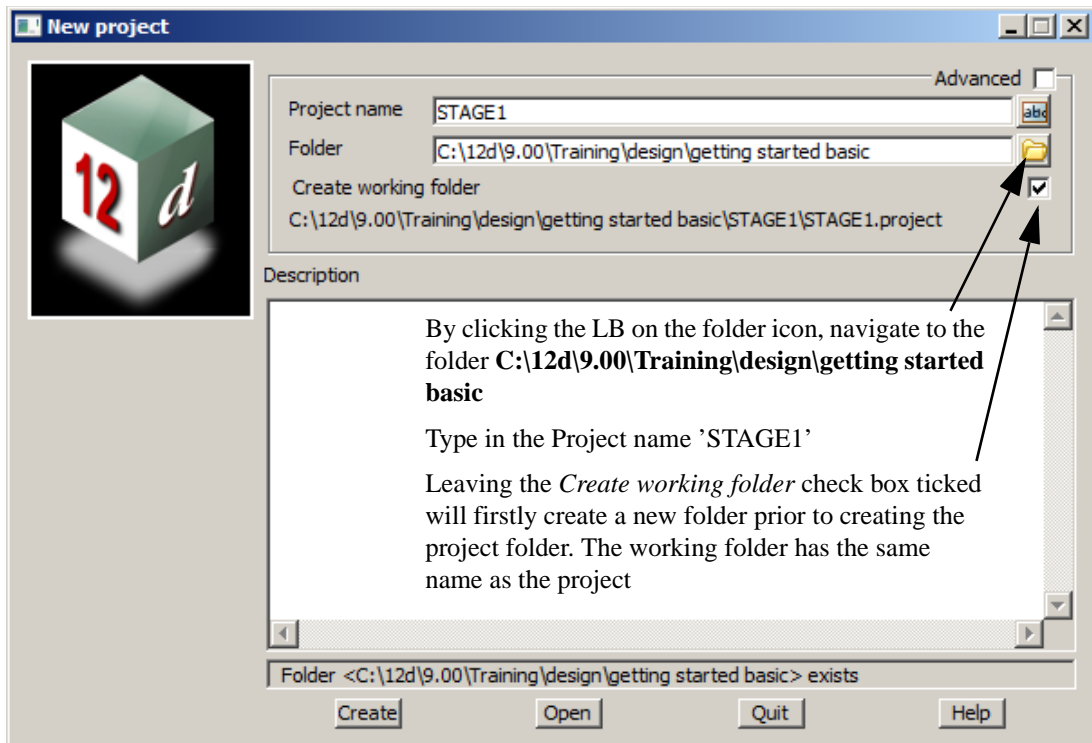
New project

12 d

Advanced

Project name STAGE1

Folder C:\12d\9.00\Training\design\getting started basic

Create working folder

C:\12d\9.00\Training\design\getting started basic\STAGE1\STAGE1.project

Description

By clicking the LB on the folder icon, navigate to the folder **C:\12d\9.00\Training\design\getting started basic**

Type in the Project name 'STAGE1'

Leaving the *Create working folder* check box ticked will firstly create a new folder prior to creating the project folder. The working folder has the same name as the project

Folder <C:\12d\9.00\Training\design\getting started basic> exists

Create Open Quit Help